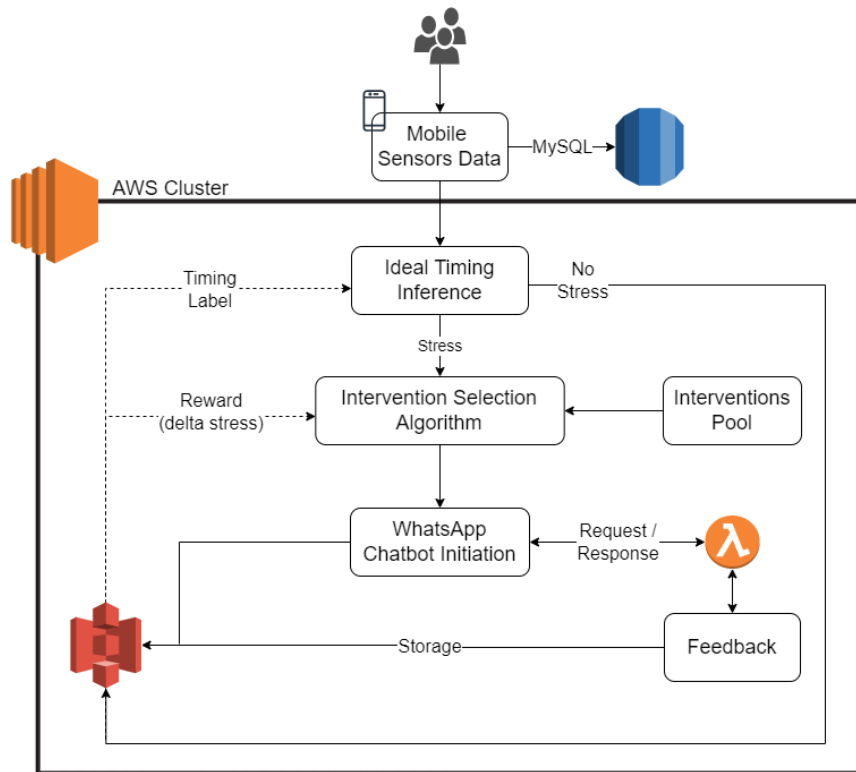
Mobile Sensors Data

MySQL

AWS Cluster

Timing Label

Ideal Timing Inference

No Stress

Stress

Reward (delta stress)

Intervention Selection Algorithm

Interventions Pool

WhatsApp Chatbot Initiation

Request / Response

$\lambda$

Storage

Feedback